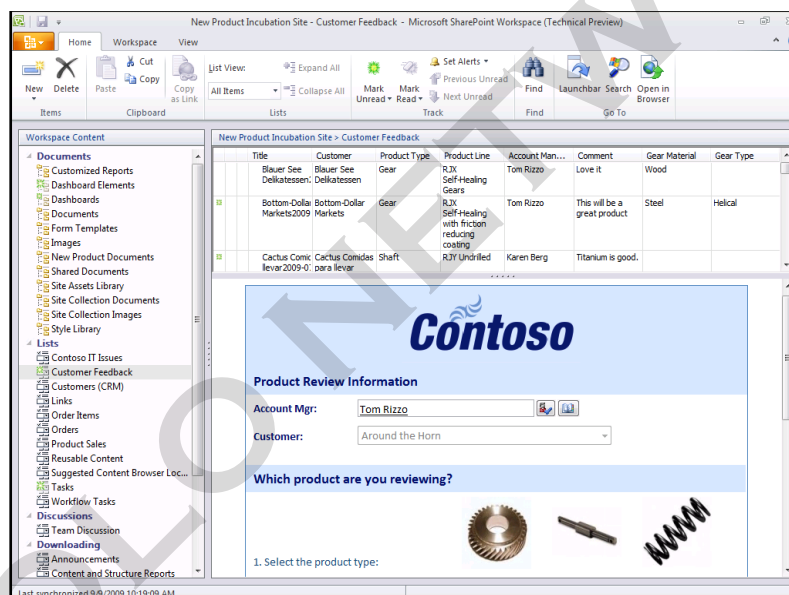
New Product Incubation Site - Customer Feedback - Microsoft SharePoint Workspace (Technical Preview)

Home Workspace View

New Delete
Items

Paste Cut Copy Copy as Link
Clipboard

List View: All Items
Expand All Collapse All
Lists

Mark Unread Mark Read Set Alerts Previous Unread Next Unread
Track

Find
Find

Launchbar Search Open in Browser
Go To

Workspace Content

Documents
Customized Reports
Dashboard Elements
Dashboards
Documents
Form Templates
Images
New Product Documents
Shared Documents
Site Assets Library
Site Collection Documents
Site Collection Images
Style Library
Lists
Contoso IT Issues
Customer Feedback
Customers (CRM)
Links
Order Items
Orders
Product Sales
Reusable Content
Suggested Content Browser Loc...
Tasks
Workflow Tasks
Discussions
Team Discussion
Downloading
Announcements
Content and Structure Reports

New Product Incubation Site > Customer Feedback

| Title | Customer | Product Type | Product Line | Account Man... | Comment | Gear Material | Gear Type |
|---|---|---|---|---|---|---|---|
| Blauer See Delikatessen | Blauer See Delikatessen | Gear | RJX Self-Healing Gears | Tom Rizzo | Love it | Wood | |
| Bottom-Dollar Markets2009 | Bottom-Dollar Markets | Gear | RJX Self-Healing with friction reducing coating | Tom Rizzo | This will be a great product | Steel | Helical |
| Cactus Comid llevar2009-0 | Cactus Comidas para llevar | Shaft | RJY Undrilled | Karen Berg | Titanium is good. | | |

Contoso

Product Review Information

Account Mgr: Tom Rizzo

Customer: Around the Horn

Which product are you reviewing?

1. Select the product type:

Last synchronized 9/9/2009 10:19:09 AM